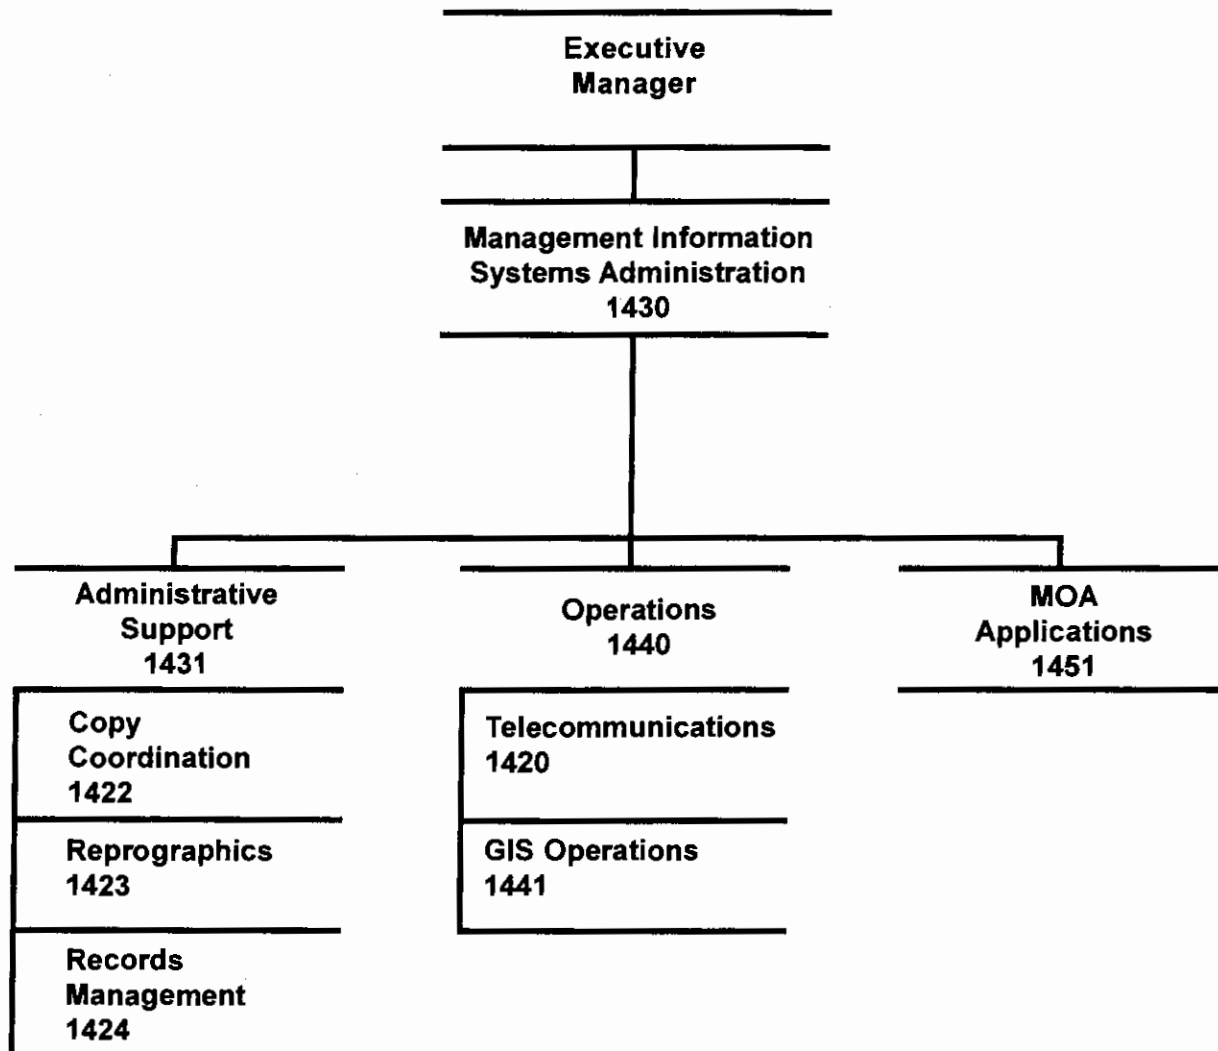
Executive Manager

Management Information Systems Administration 1430

Administrative Support 1431

Copy Coordination 1422

Reprographics 1423

Records Management 1424

Operations 1440

Telecommunications 1420

GIS Operations 1441

MOA Applications 1451